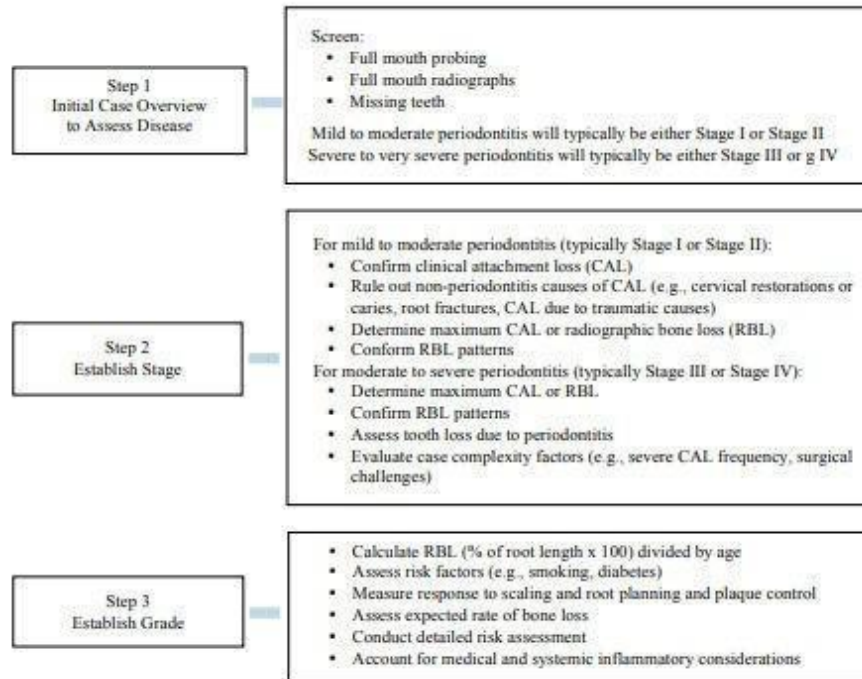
Step 1
Initial Case Overview to Assess Disease

Screen:
• Full mouth probing
• Full mouth radiographs
• Missing teeth

Mild to moderate periodontitis will typically be either Stage I or Stage II
Severe to very severe periodontitis will typically be either Stage III or g IV

Step 2
Establish Stage

For mild to moderate periodontitis (typically Stage I or Stage II):
• Confirm clinical attachment loss (CAL)
• Rule out non-periodontitis causes of CAL (e.g., cervical restorations or caries, root fractures, CAL due to traumatic causes)
• Determine maximum CAL or radiographic bone loss (RBL)
• Conform RBL patterns
For moderate to severe periodontitis (typically Stage III or Stage IV):
• Determine maximum CAL or RBL
• Confirm RBL patterns
• Assess tooth loss due to periodontitis
• Evaluate case complexity factors (e.g., severe CAL frequency, surgical challenges)

Step 3
Establish Grade

• Calculate RBL (% of root length x 100) divided by age
• Assess risk factors (e.g., smoking, diabetes)
• Measure response to scaling and root planning and plaque control
• Assess expected rate of bone loss
• Conduct detailed risk assessment
• Account for medical and systemic inflammatory considerations